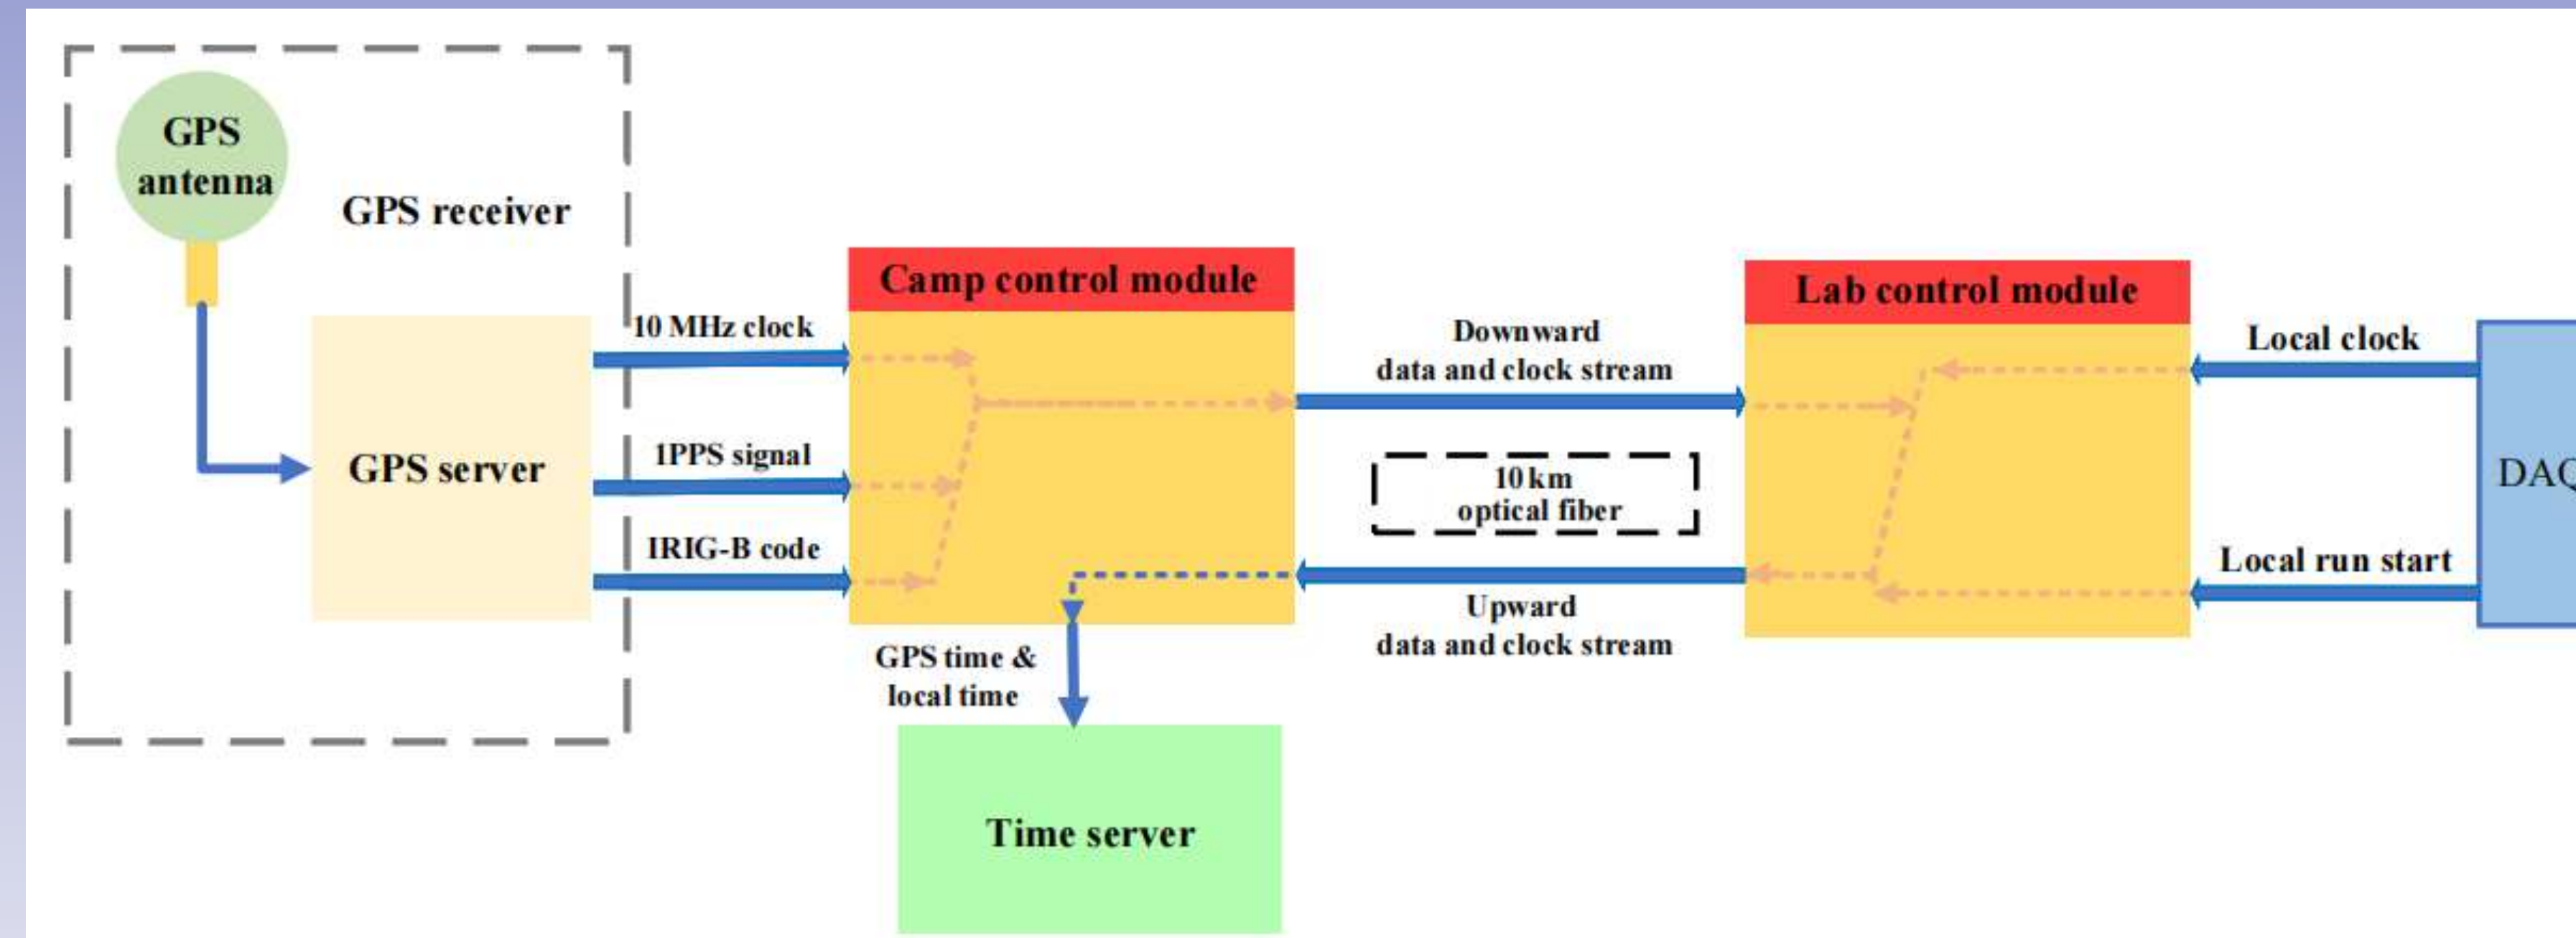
GPS antenna

GPS receiver

GPS server

10 MHz clock

1PPS signal

IRIG-B code

Camp control module

Downward data and clock stream

10 km optical fiber

Upward data and clock stream

Lab control module

Local clock

Local run start

DAQ

GPS time & local time

Time server